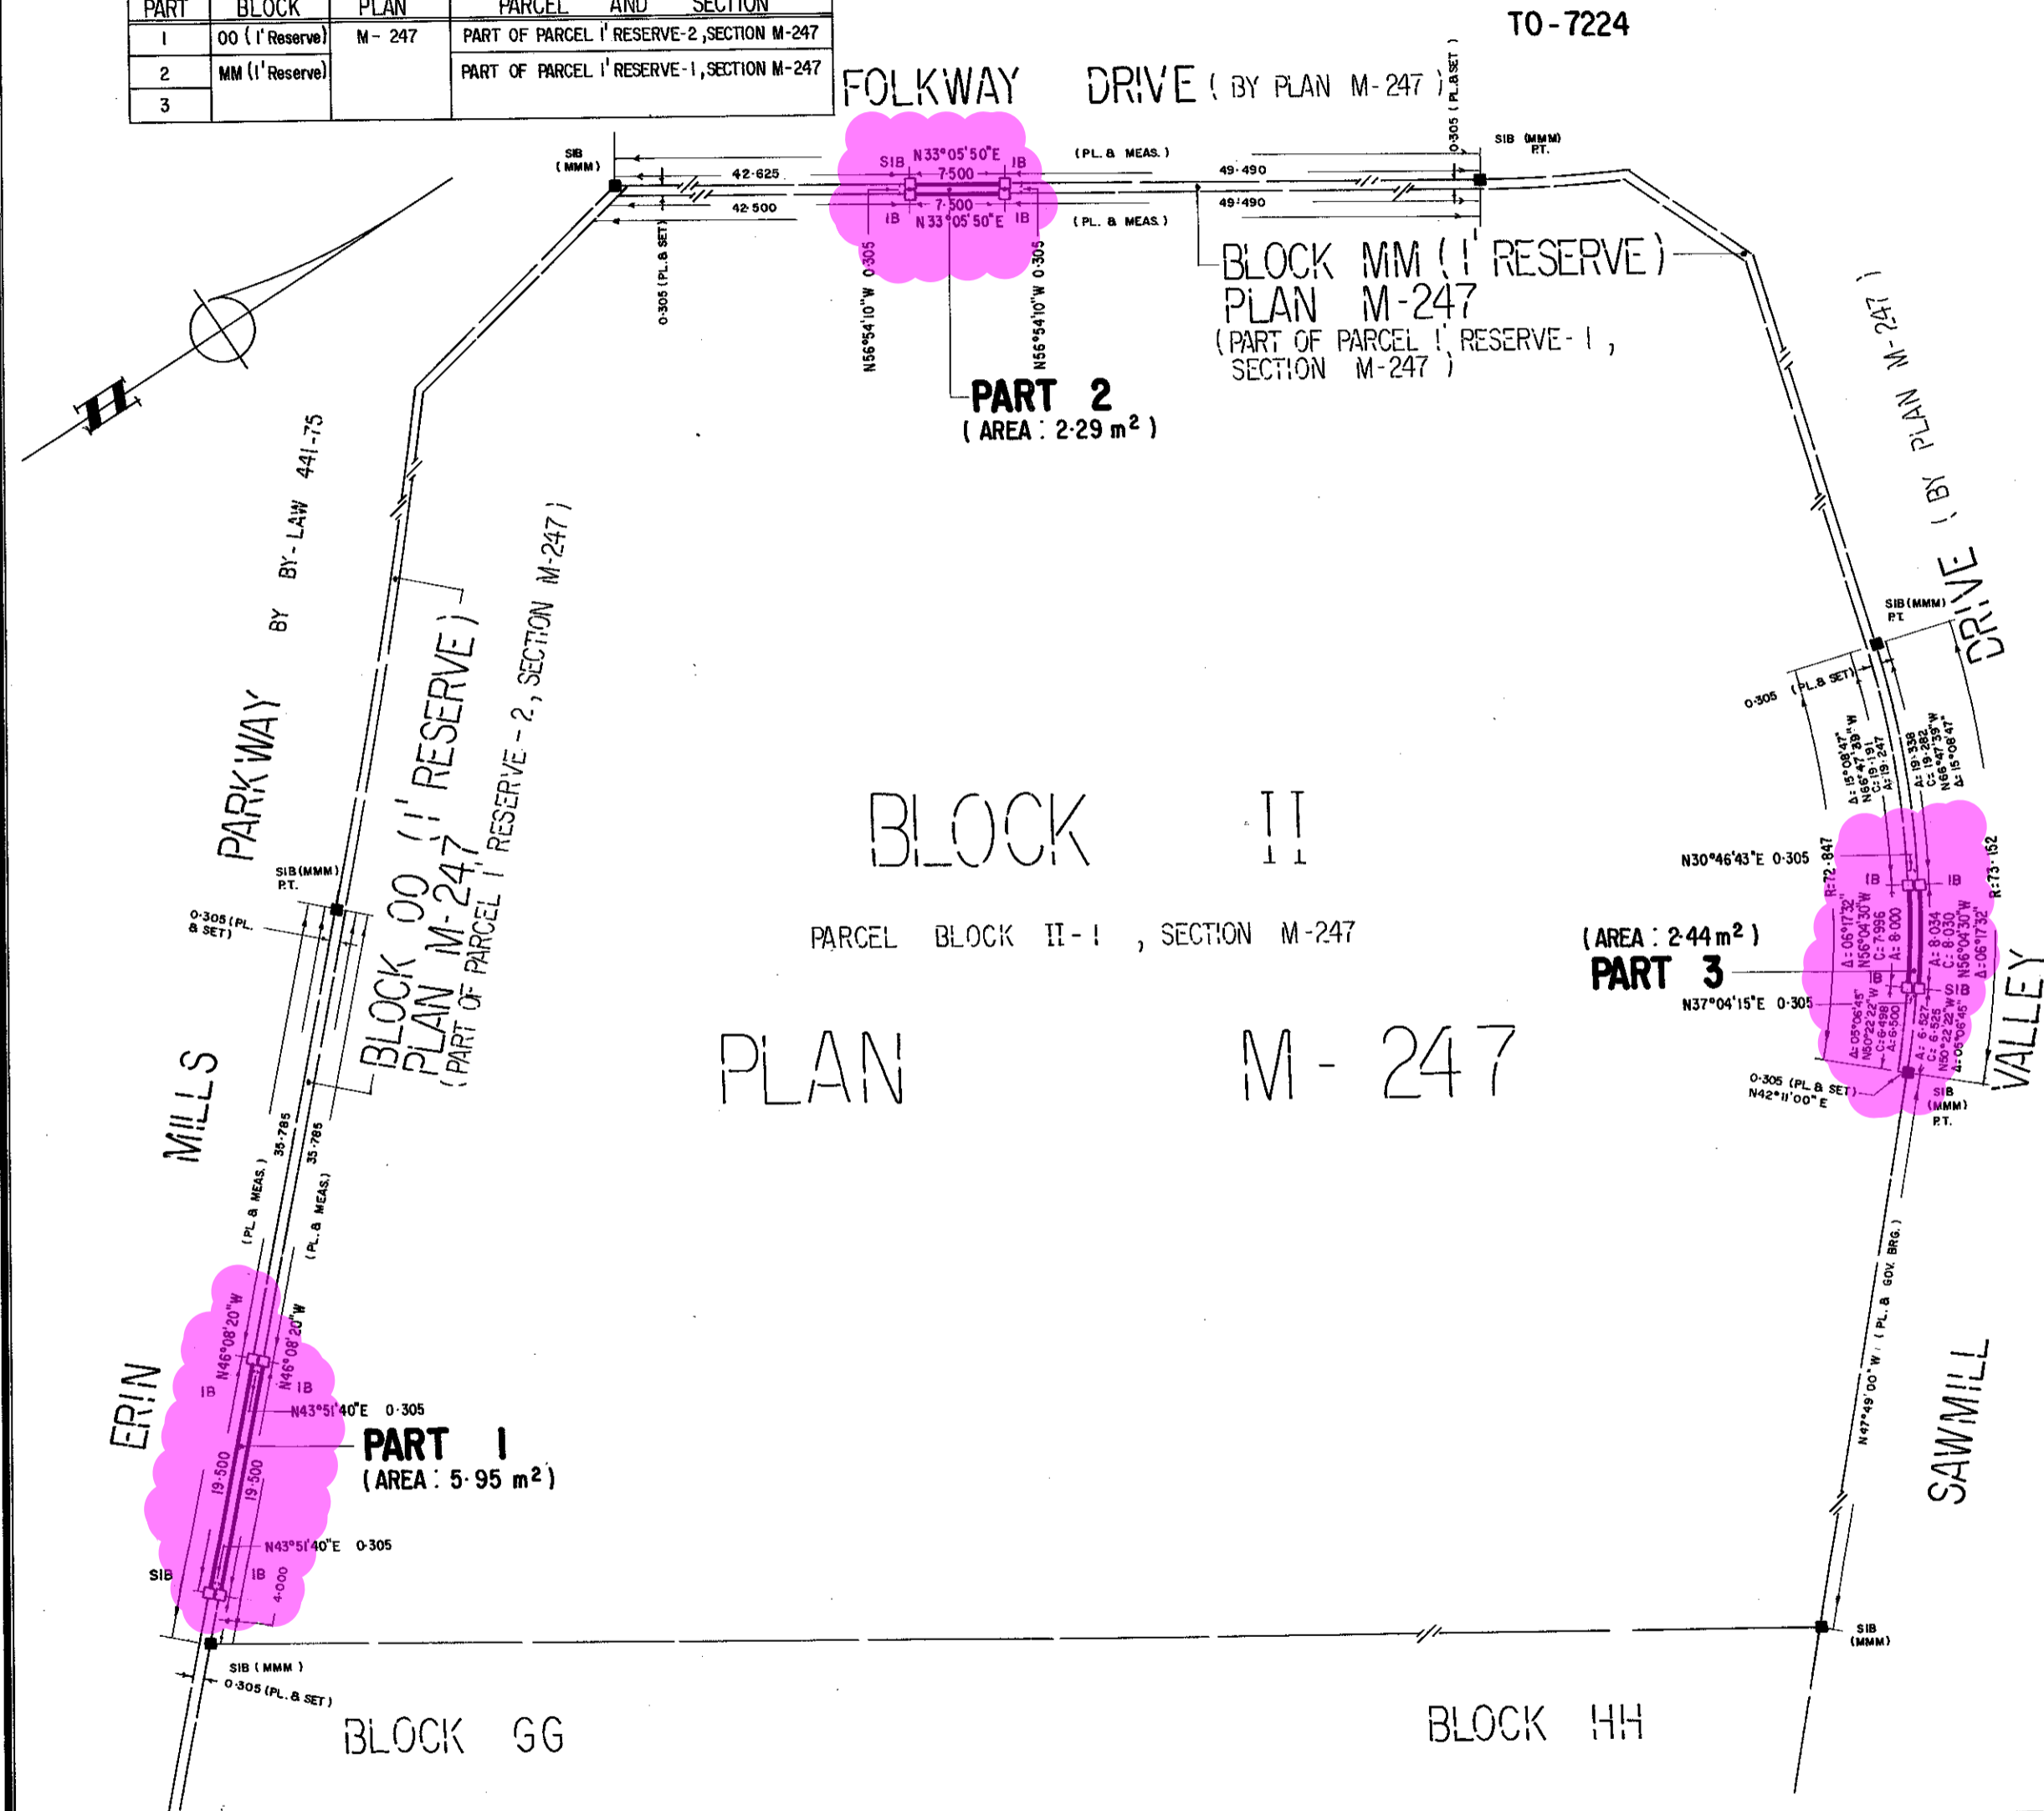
| PART | BLOCK | PLAN | PARCEL AND SECTION |
|---|---|---|---|
| 1 | 00 ( 1' Reserve) | M- 247 | PART OF PARCEL 1' RESERVE-2 ,SECTION M-247 |
| 2 | MM (1' Reserve) | | PART OF PARCEL 1' RESERVE-1 ,SECTION M-247 |
| 3 | | | |

TO-7224

FOLKWAY DRIVE ( BY PLAN M-247 )

SIB (MMM)
42·625
42·500
0·305 (PL.& SET)
SIB N33°05'50"E IB
7·500
7·500
IB N33°05'50"E IB
(PL. & MEAS.)
(PL. & MEAS.)
N56°54'10"W 0·305
N56°54'10"W 0·305
49·490
49·490
0·305 ( PL.& SET )
SIB (MMM) P.T.

BLOCK MM ( 1' RESERVE )
PLAN M-247
( PART OF PARCEL 1' RESERVE- 1 , SECTION M-247 )

PART 2
( AREA : 2·29 m$^2$ )

MILLS PARKWAY BY BY-LAW 441-75

BLOCK 00 ( 1' RESERVE )
PLAN M-247
( PART OF PARCEL 1' RESERVE - 2 , SECTION M-247 )

SIB (MMM) P.T.
0·305 (PL. & SET)
35·785
35·785
(PL & MEAS.)
(PL. & MEAS.)

BLOCK II

PARCEL BLOCK II - 1 , SECTION M-247

PLAN M - 247

VALLEY DRIVE ( BY PLAN M-247 )

SIB (MMM) P.T.
0·305 (PL.& SET)
Δ: 15°08'47" N66°47'39"W C:19·191 A:19·247
A: 19·338 C: 19·282 N66°47'39"W Δ:15°08'47"
N30°46'43"E 0·305
R:72·847
R:73·152
IB
IB
Δ: 06°17'32" N56°04'30"W C: 7·996 A: 8·000
A: 8·034 C: 8·030 N56°04'30"W Δ: 06°17'32"
( AREA : 2·44 m$^2$ )
PART 3
IB SIB
N37°04'15"E 0·305
Δ: 05°06'45" N50°22'22"W C: 6·498 A: 6·500
A: 6·527 C: 6·525 N50°22'22"W Δ: 05°06'45"
0·305 (PL.& SET) N42°11'00"E
SIB (MMM) P.T.

N47°49'00"W ( PL. & GOV. BRG. )

SAWMILL

ERIN

N46°08'20"W
N46°08'20"W
IB
IB
N43°51'40"E 0·305
PART 1
( AREA : 5·95 m$^2$ )
19·500
19·500
N43°51'40"E 0·305
SIB
IB
4·000
SIB ( MMM )
0·305 (PL. & SET)

SIB (MMM)

BLOCK GG

BLOCK HH